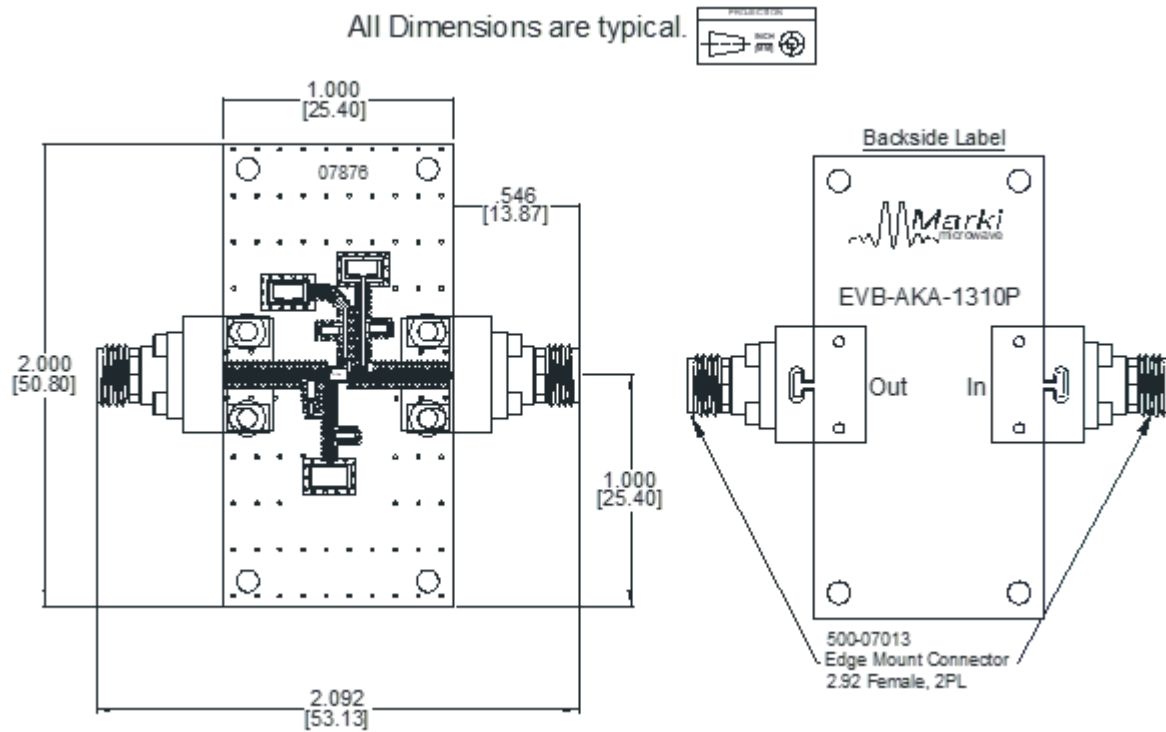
All Dimensions are typical. PROJECTION INCH [MM]

1.000
[25.40]

07876

.546
[13.87]

2.000
[50.80]

1.000
[25.40]

2.092
[53.13]

Backside Label

Marki microwave

EVB-AKA-1310P

Out

In

500-07013
Edge Mount Connector
2.92 Female, 2PL